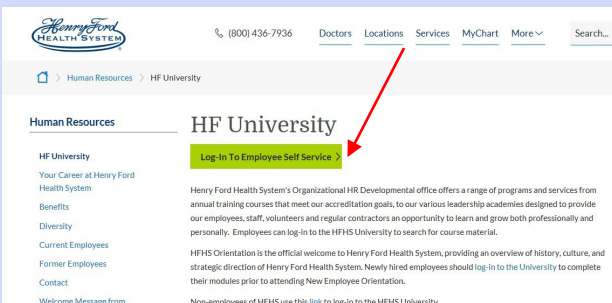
Henry Ford HEALTH SYSTEM

(800) 436-7936 Doctors Locations Services MyChart More Search...

Human Resources > HF University

Human Resources

HF University

Your Career at Henry Ford Health System

Benefits

Diversity

Current Employees

Former Employees

Contact

Welcome Message from

HF University

Log-In To Employee Self Service >

Henry Ford Health System's Organizational HR Developmental office offers a range of programs and services from annual training courses that meet our accreditation goals, to our various leadership academies designed to provide our employees, staff, volunteers and regular contractors an opportunity to learn and grow both professionally and personally. Employees can log-in to the HFHS University to search for course material.

HFHS Orientation is the official welcome to Henry Ford Health System, providing an overview of history, culture, and strategic direction of Henry Ford Health System. Newly hired employees should log-in to the University to complete their modules prior to attending New Employee Orientation.

Non-employees of HFHS use this link to log-in to the HFHS University.